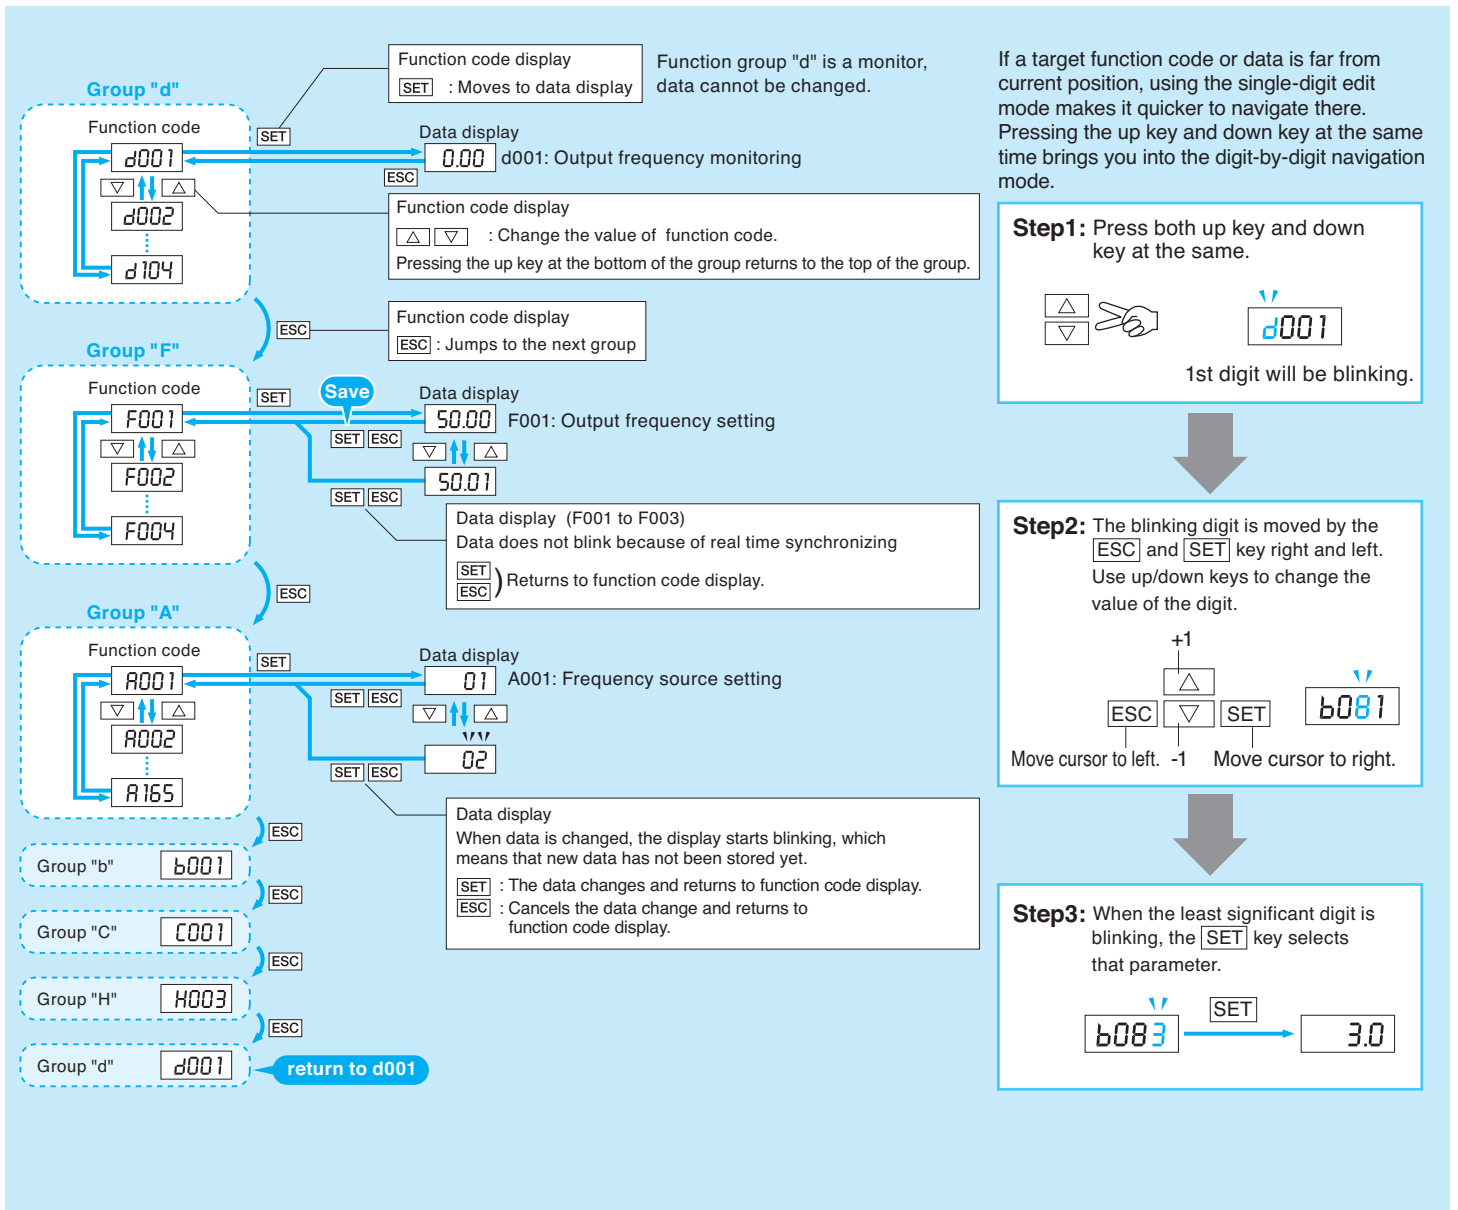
Group "d"

Function code

d001

△ ▽

d002

d104

SET

Function code display
SET : Moves to data display

Function group "d" is a monitor, data cannot be changed.

Data display
0.00 d001: Output frequency monitoring

ESC

Function code display
△ ▽ : Change the value of function code.
Pressing the up key at the bottom of the group returns to the top of the group.

ESC

Function code display
ESC : Jumps to the next group

Group "F"

Function code

F001

F002

F004

SET

Save

Data display
50.00 F001: Output frequency setting

SET ESC

50.01

SET ESC

Data display (F001 to F003)
Data does not blink because of real time synchronizing
SET
ESC ) Returns to function code display.

ESC

Group "A"

Function code

A001

A002

A165

SET

Data display
01 A001: Frequency source setting

SET ESC

02

SET ESC

Data display
When data is changed, the display starts blinking, which means that new data has not been stored yet.
SET : The data changes and returns to function code display.
ESC : Cancels the data change and returns to function code display.

ESC

Group "b" b001

ESC

Group "C" C001

ESC

Group "H" H003

ESC

Group "d" d001

return to d001

If a target function code or data is far from current position, using the single-digit edit mode makes it quicker to navigate there. Pressing the up key and down key at the same time brings you into the digit-by-digit navigation mode.

Step1: Press both up key and down key at the same.

d001

1st digit will be blinking.

Step2: The blinking digit is moved by the ESC and SET key right and left. Use up/down keys to change the value of the digit.

+1

ESC ▽ SET

b081

Move cursor to left. -1 Move cursor to right.

Step3: When the least significant digit is blinking, the SET key selects that parameter.

b083 SET 3.0